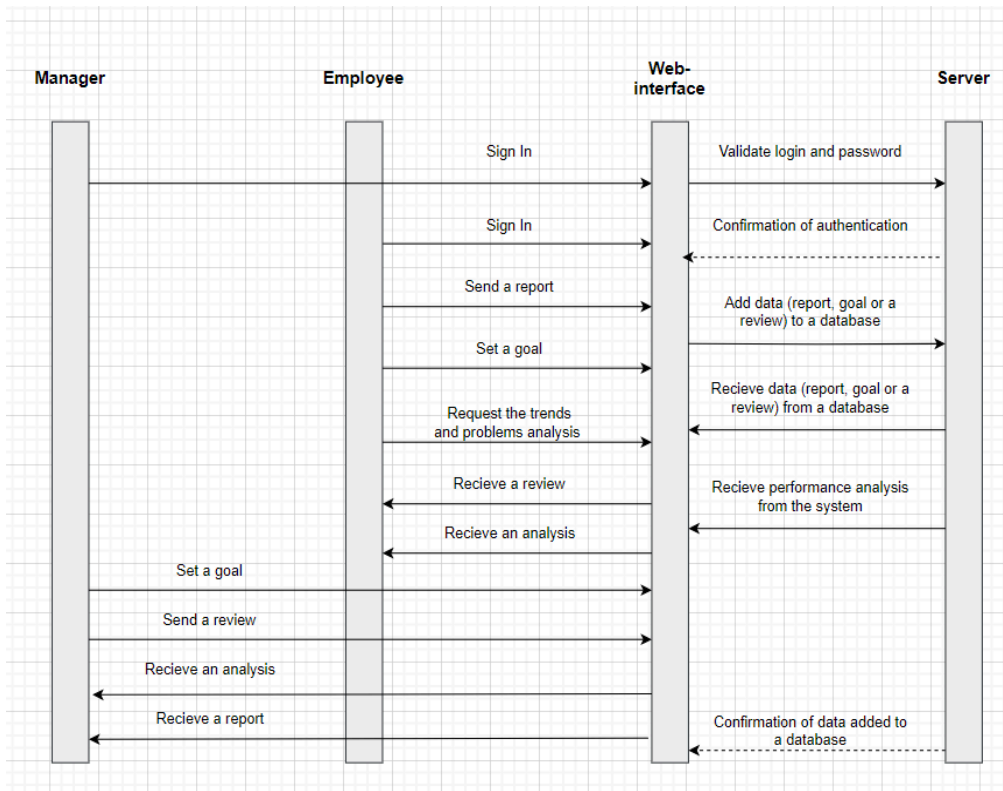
Manager

Employee

Web-interface

Server

Sign In

Validate login and password

Sign In

Confirmation of authentication

Send a report

Add data (report, goal or a review) to a database

Set a goal

Recieve data (report, goal or a review) from a database

Request the trends and problems analysis

Recieve a review

Recieve performance analysis from the system

Recieve an analysis

Set a goal

Send a review

Recieve an analysis

Recieve a report

Confirmation of data added to a database